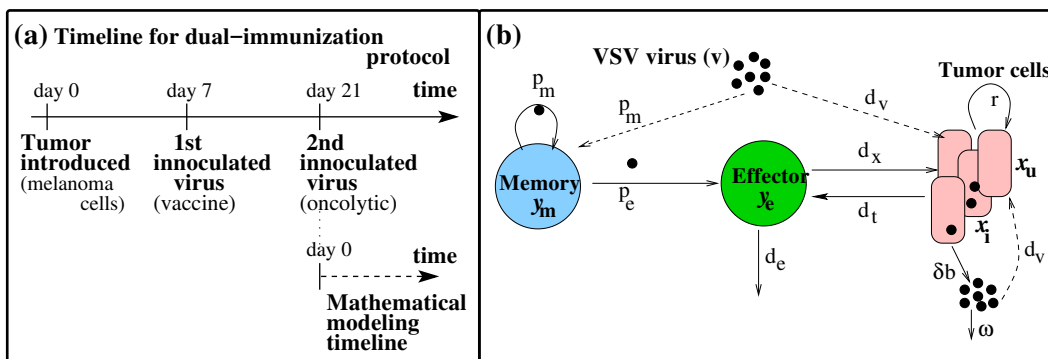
(a) Timeline for dual−immunization protocol

day 0
day 7
day 21
time

Tumor introduced (melanoma cells)
1st innoculated virus (vaccine)
2nd innoculated virus (oncolytic)

day 0
time

Mathematical modeling timeline

(b)

VSV virus (v)

Tumor cells

$p_m$
$p_m$
$d_v$
r

Memory $y_m$
$p_e$
Effector $y_e$
$d_x$
$d_t$
$x_u$
$x_i$

$d_e$
$\delta b$
$d_v$
$\omega$